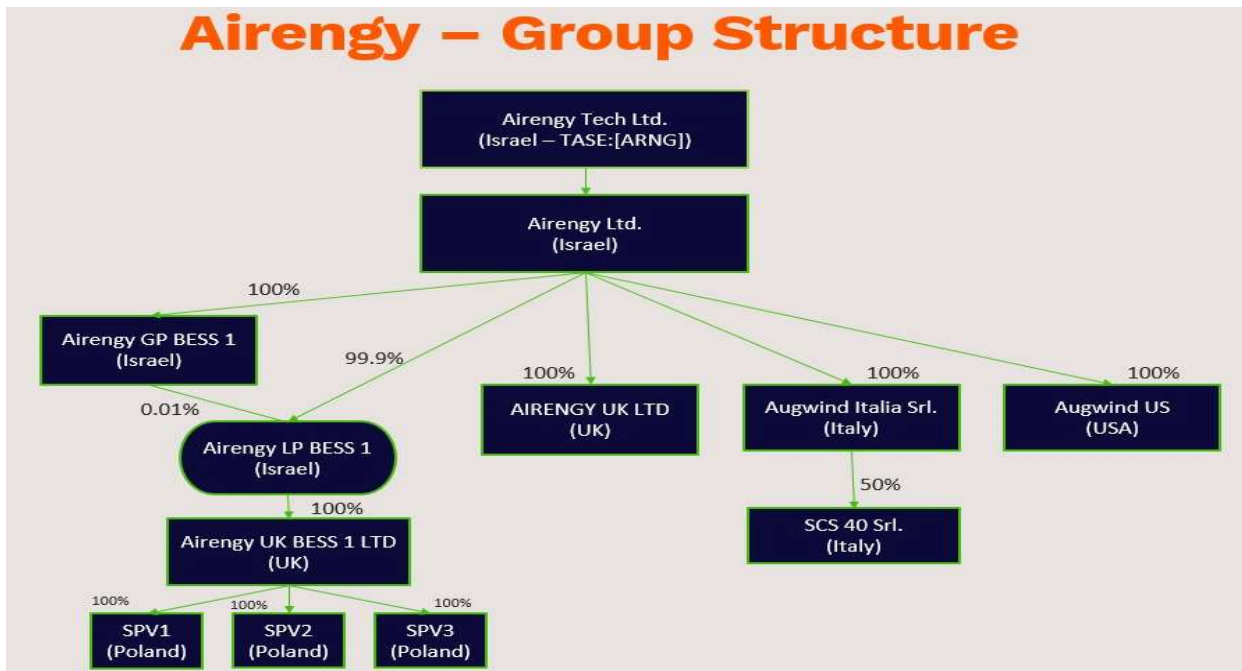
Airengy – Group Structure

Airengy Tech Ltd.
(Israel – TASE:[ARNG])

Airengy Ltd.
(Israel)

100%

Airengy GP BESS 1
(Israel)

99.9%

100%

AIRENGY UK LTD
(UK)

100%

Augwind Italia Srl.
(Italy)

100%

Augwind US
(USA)

0.01%

Airengy LP BESS 1
(Israel)

50%

SCS 40 Srl.
(Italy)

100%

Airengy UK BESS 1 LTD
(UK)

100%

100%

100%

SPV1
(Poland)

SPV2
(Poland)

SPV3
(Poland)